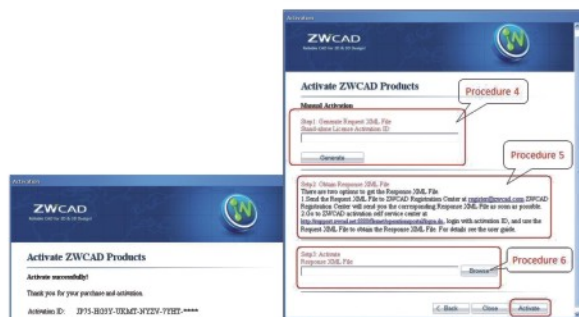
Activation

ZWCAD

Reliable CAD for 2D & 3D Design!

Activate ZWCAD Products

Manual Activation

Procedure 4

Step1: Generate Request XML File
Stand-alone License Activation ID:

Generate

Procedure 5

Step2: Obtain Response XML File
There are two options to get the Response XML File.
1.Send the Request XML File to ZWCAD Registration Center at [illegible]@zwcad.com. ZWCAD Registration Center will send you the corresponding Response XML File as soon as possible.
2.Go to ZWCAD activation self service center at http://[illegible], login with activation ID, and use the Request XML File to obtain the Response XML File. For details see the user guide.

Step3: Activate
Response XML File

Browse

Procedure 6

< Back Close Activate

Activation

ZWCAD

Reliable CAD for 2D & 3D Design!

Activate ZWCAD Products

Activate successfully!

Thank you for your purchase and activation.

Activation ID: ZP75-H03Y-UKMT-NYZV-YYHT-****